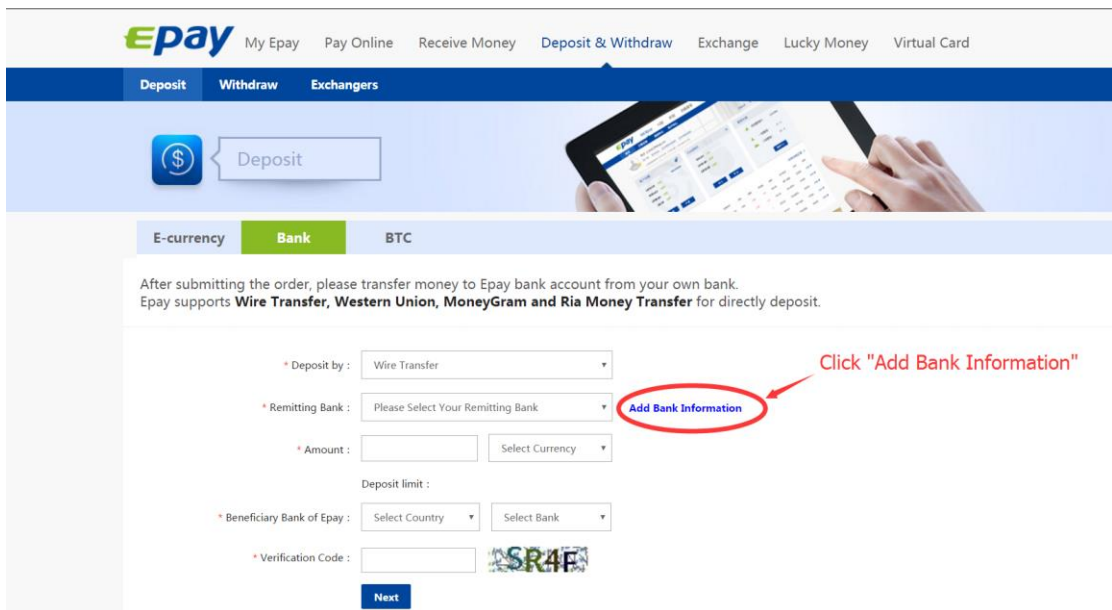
Epay My Epay Pay Online Receive Money Deposit & Withdraw Exchange Lucky Money Virtual Card

Deposit Withdraw Exchangers

Deposit

E-currency Bank BTC

After submitting the order, please transfer money to Epay bank account from your own bank.
Epay supports **Wire Transfer, Western Union, MoneyGram and Ria Money Transfer** for directly deposit.

* Deposit by : Wire Transfer

Click "Add Bank Information"

* Remitting Bank : Please Select Your Remitting Bank Add Bank Information

* Amount : Select Currency

Deposit limit :

* Beneficiary Bank of Epay : Select Country Select Bank

* Verification Code : SR4F

Next